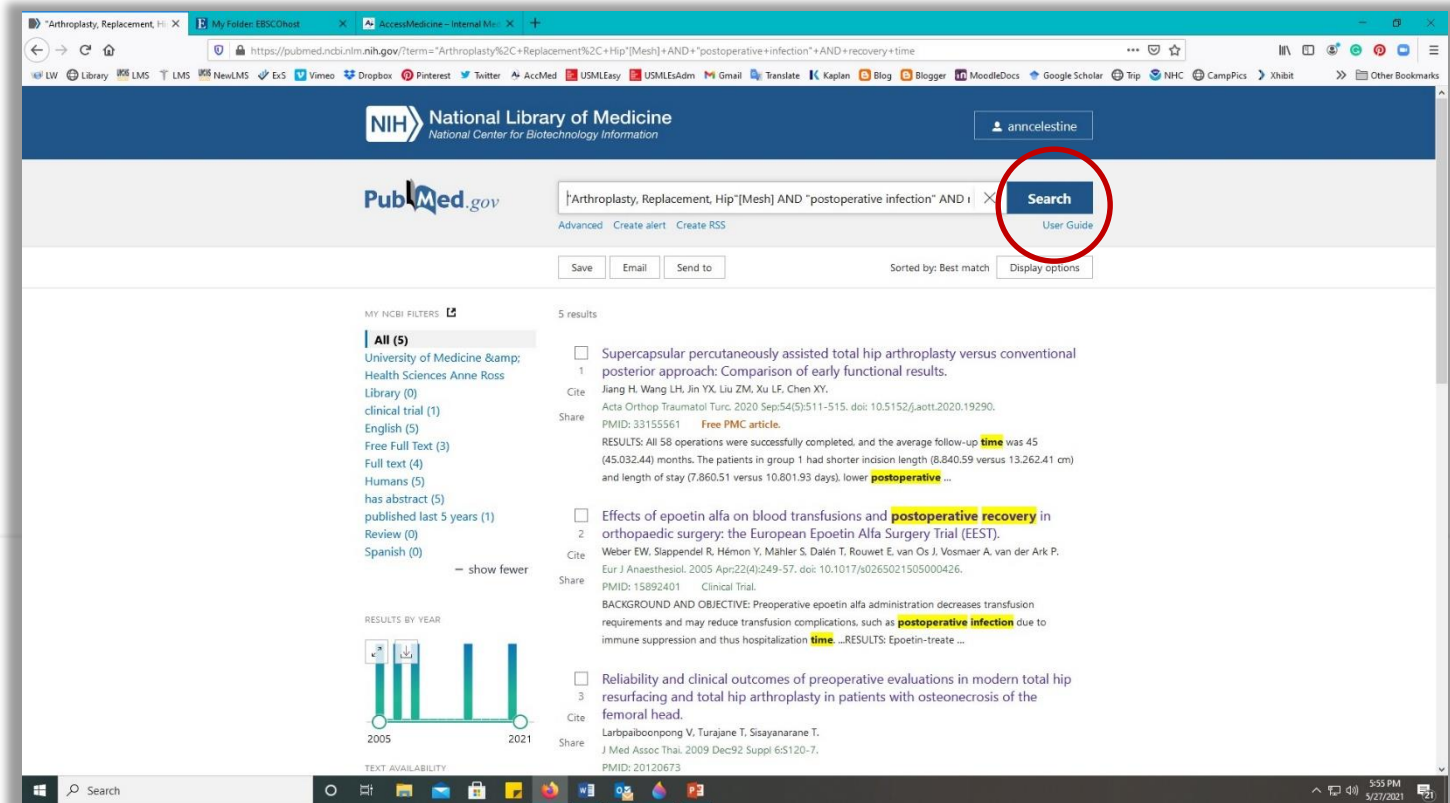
"Arthroplasty, Replacement, Hi X | My Folder: EBSCOhost X | AccessMedicine – Internal Me X | +

https://pubmed.ncbi.nlm.nih.gov/?term="Arthroplasty%2C+Replacement%2C+Hip"[Mesh]+AND+"postoperative+infection"+AND+recovery+time

LW Library LMS LMS NewLMS ExS Vimeo Dropbox Pinterest Twitter AccMed USMLEasy USMLEsAdm Gmail Translate Kaplan Blog Blogger MoodleDocs Google Scholar Trip NHC CampPics Xhibit Other Bookmarks

NIH National Library of Medicine
National Center for Biotechnology Information

anncelestine

PubMed.gov

"Arthroplasty, Replacement, Hip"[Mesh] AND "postoperative infection" AND r

Search

Advanced Create alert Create RSS

User Guide

Save Email Send to

Sorted by: Best match Display options

MY NCBI FILTERS

All (5)
University of Medicine &amp; Health Sciences Anne Ross Library (0)
clinical trial (1)
English (5)
Free Full Text (3)
Full text (4)
Humans (5)
has abstract (5)
published last 5 years (1)
Review (0)
Spanish (0)
— show fewer

RESULTS BY YEAR

2005 2021

TEXT AVAILABILITY

5 results

1 Cite Share
Supercapsular percutaneously assisted total hip arthroplasty versus conventional posterior approach: Comparison of early functional results.
Jiang H, Wang LH, Jin YX, Liu ZM, Xu LF, Chen XY.
Acta Orthop Traumatol Turc. 2020 Sep;54(5):511-515. doi: 10.5152/j.aott.2020.19290.
PMID: 33155561 Free PMC article.
RESULTS: All 58 operations were successfully completed, and the average follow-up time was 45 (45.032.44) months. The patients in group 1 had shorter incision length (8.840.59 versus 13.262.41 cm) and length of stay (7.860.51 versus 10.801.93 days), lower postoperative ...

2 Cite Share
Effects of epoetin alfa on blood transfusions and postoperative recovery in orthopaedic surgery: the European Epoetin Alfa Surgery Trial (EEST).
Weber EW, Slappendel R, Hémon Y, Mähler S, Dalén T, Rouwet E, van Os J, Vosmaer A, van der Ark P.
Eur J Anaesthesiol. 2005 Apr;22(4):249-57. doi: 10.1017/s0265021505000426.
PMID: 15892401 Clinical Trial.
BACKGROUND AND OBJECTIVE: Preoperative epoetin alfa administration decreases transfusion requirements and may reduce transfusion complications, such as postoperative infection due to immune suppression and thus hospitalization time. ...RESULTS: Epoetin-treate ...

3 Cite Share
Reliability and clinical outcomes of preoperative evaluations in modern total hip resurfacing and total hip arthroplasty in patients with osteonecrosis of the femoral head.
Larbpaiboonpong V, Turajane T, Sisayanarane T.
J Med Assoc Thai. 2009 Dec;92 Suppl 6:S120-7.
PMID: 20120673

Search

5:55 PM
5/27/2021